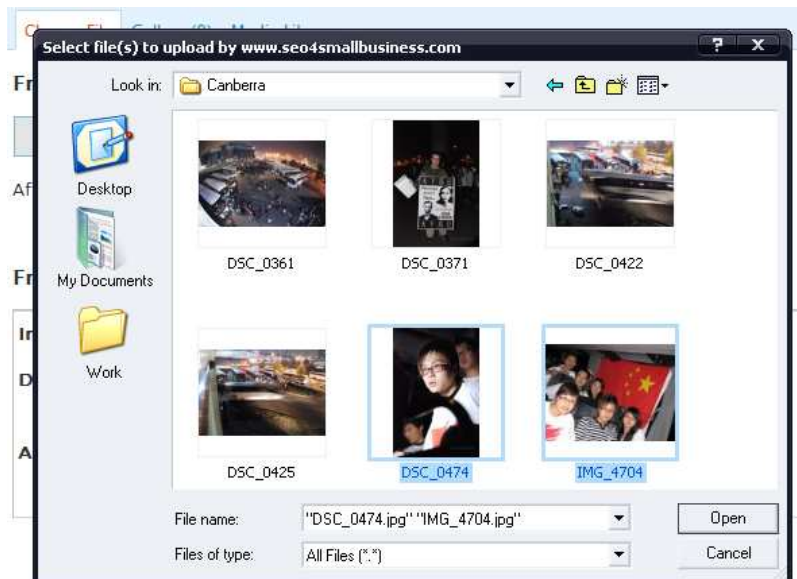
Select file(s) to upload by www.seo4smallbusiness.com

Look in: Canberra

Desktop

My Documents

Work

DSC_0361

DSC_0371

DSC_0422

DSC_0425

DSC_0474

IMG_4704

File name: "DSC_0474.jpg" "IMG_4704.jpg"

Files of type: All Files (*.*)

Open

Cancel

Fr

Af

Fr

In

D

A